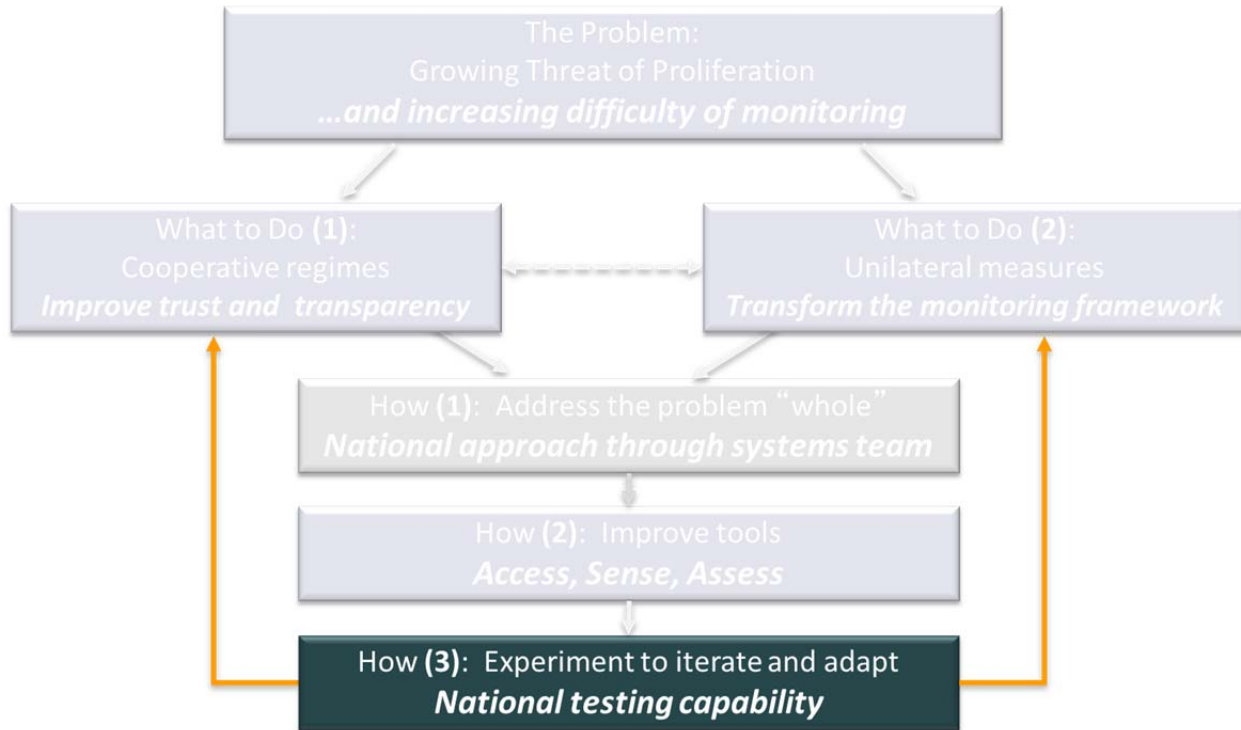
The Problem:
Growing Threat of Proliferation
*...and increasing difficulty of monitoring*

What to Do **(1)**:
Cooperative regimes
*Improve trust and transparency*

What to Do **(2)**:
Unilateral measures
*Transform the monitoring framework*

How **(1)**: Address the problem "whole"
*National approach through systems team*

How **(2)**: Improve tools
*Access, Sense, Assess*

How **(3)**: Experiment to iterate and adapt
*National testing capability*